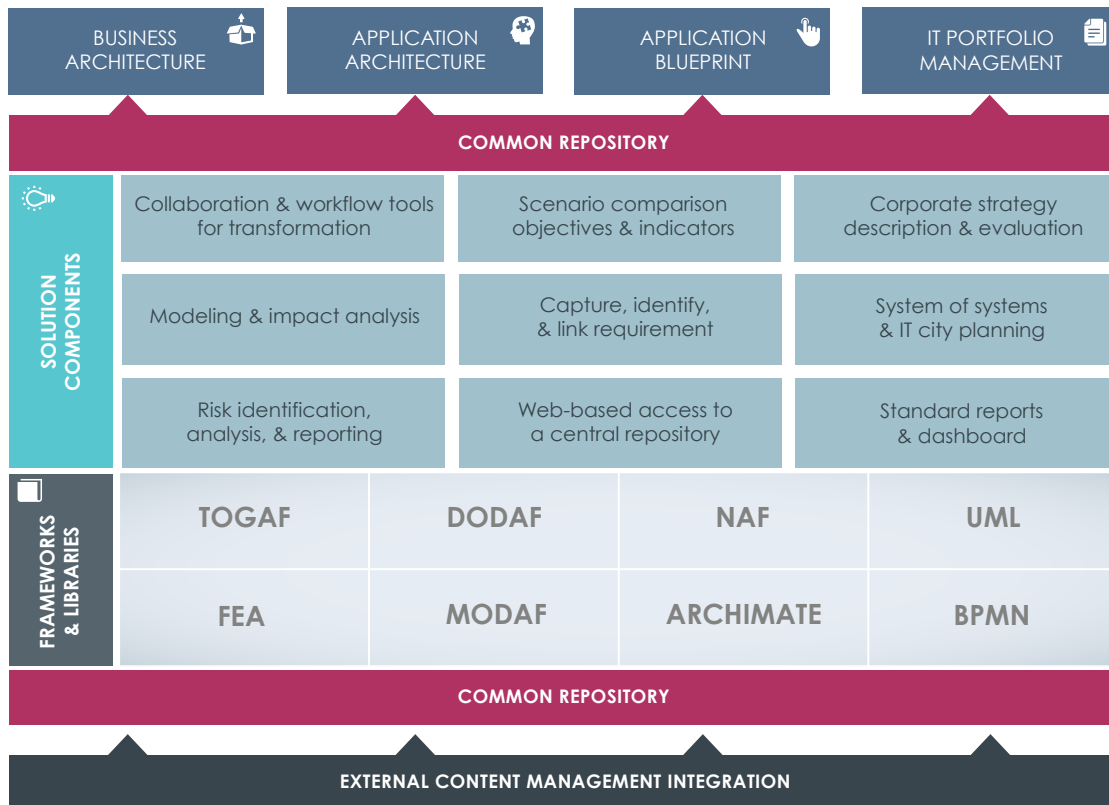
BUSINESS ARCHITECTURE

APPLICATION ARCHITECTURE

APPLICATION BLUEPRINT

IT PORTFOLIO MANAGEMENT

COMMON REPOSITORY

SOLUTION COMPONENTS

Collaboration & workflow tools for transformation

Scenario comparison objectives & indicators

Corporate strategy description & evaluation

Modeling & impact analysis

Capture, identify, & link requirement

System of systems & IT city planning

Risk identification, analysis, & reporting

Web-based access to a central repository

Standard reports & dashboard

FRAMEWORKS & LIBRARIES

| TOGAF | DODAF | NAF | UML |
|---|---|---|---|
| FEA | MODAF | ARCHIMATE | BPMN |

COMMON REPOSITORY

EXTERNAL CONTENT MANAGEMENT INTEGRATION